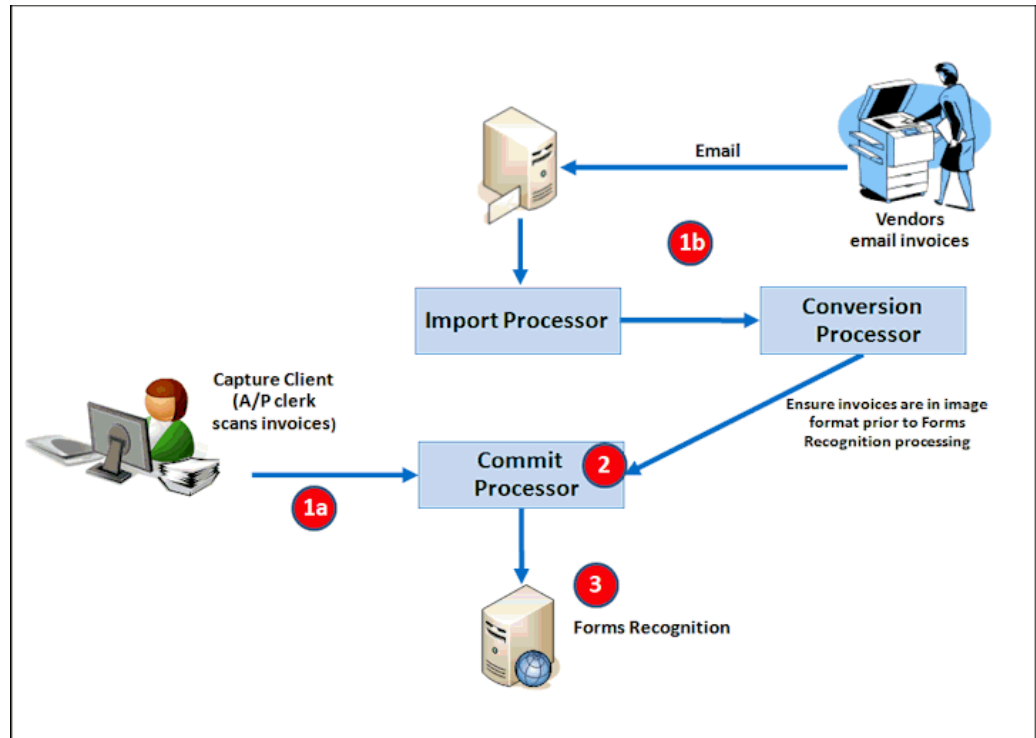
Email

Vendors email invoices

1b

Import Processor

Conversion Processor

Capture Client (A/P clerk scans invoices)

Ensure invoices are in image format prior to Forms Recognition processing

Commit Processor

2

1a

3

Forms Recognition